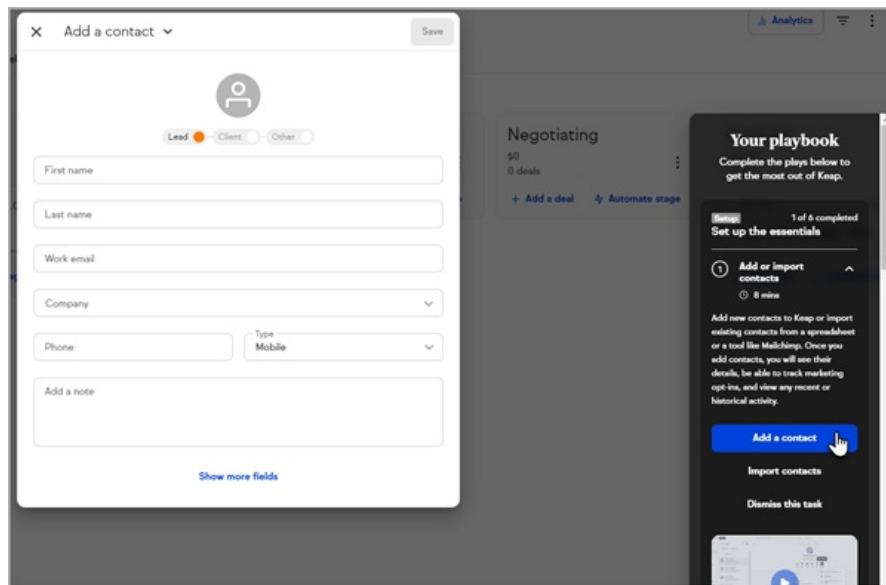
Add a contact

Save

Lead Client Other

First name

Last name

Work email

Company

Phone

Type
Mobile

Add a note

Show more fields

Analytics

Negotiating
$0
0 deals

+ Add a deal
Automate stage

Your playbook
Complete the plays below to get the most out of Keap.

Setup
1 of 6 completed
Set up the essentials

1 Add or import contacts
8 mins

Add new contacts to Keap or import existing contacts from a spreadsheet or a tool like Mailchimp. Once you add contacts, you will see their details, be able to track marketing opt-ins, and view any recent or historical activity.

Add a contact

Import contacts

Dismiss this task